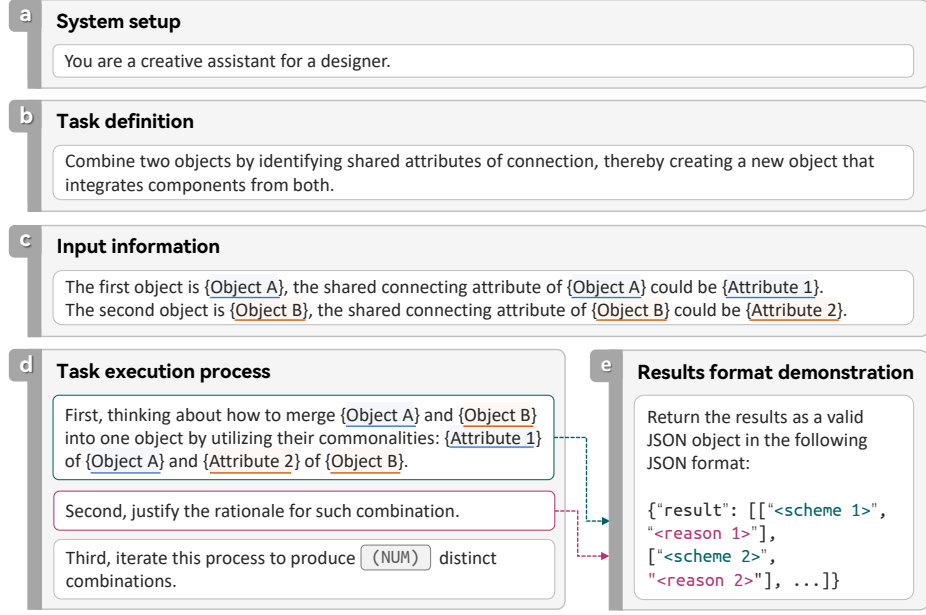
a System setup

You are a creative assistant for a designer.

b Task definition

Combine two objects by identifying shared attributes of connection, thereby creating a new object that integrates components from both.

c Input information

The first object is {Object A}, the shared connecting attribute of {Object A} could be {Attribute 1}.
The second object is {Object B}, the shared connecting attribute of {Object B} could be {Attribute 2}.

d Task execution process

First, thinking about how to merge {Object A} and {Object B} into one object by utilizing their commonalities: {Attribute 1} of {Object A} and {Attribute 2} of {Object B}.

Second, justify the rationale for such combination.

Third, iterate this process to produce (NUM) distinct combinations.

e Results format demonstration

Return the results as a valid JSON object in the following JSON format:

{"result": [["<scheme 1>", "<reason 1>"], ["<scheme 2>", "<reason 2>"], ...]}